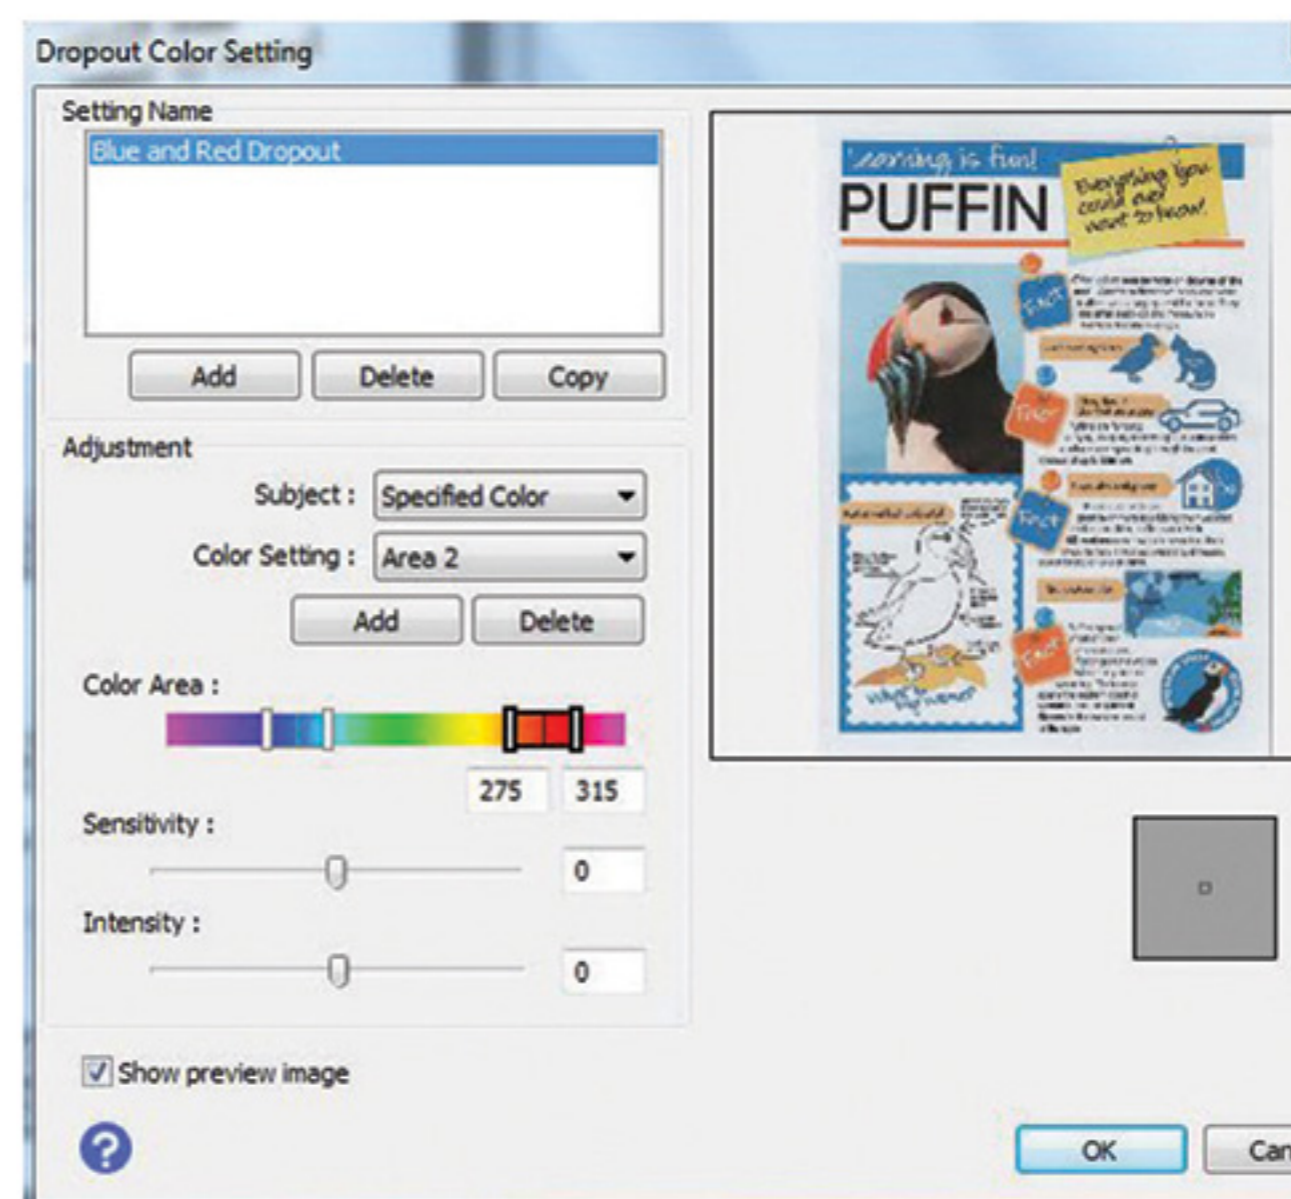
Dropout Color Setting

Setting Name

Blue and Red Dropout

Add Delete Copy

Adjustment

Subject : Specified Color

Color Setting : Area 2

Add Delete

Color Area :

275 315

Sensitivity :

0

Intensity :

0

Show preview image

learning is fun!

PUFFIN

Everything you could ever want to know!

FACT

FACT

FACT

FACT

OK Can